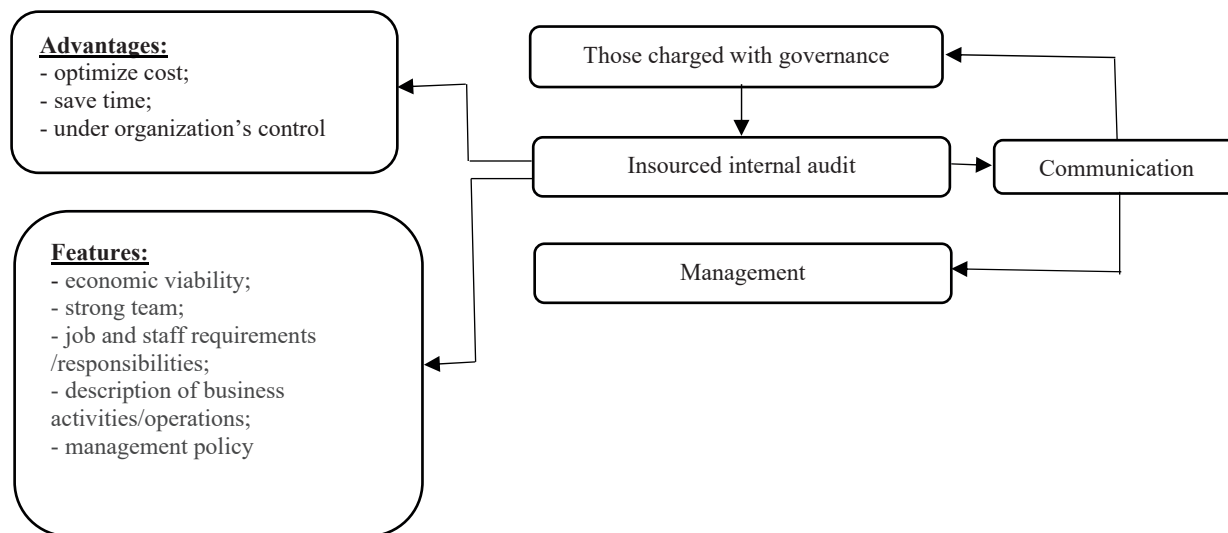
Advantages:
- optimize cost;
- save time;
- under organization's control

Those charged with governance

Insourced internal audit

Communication

Management

Features:
- economic viability;
- strong team;
- job and staff requirements /responsibilities;
- description of business activities/operations;
- management policy